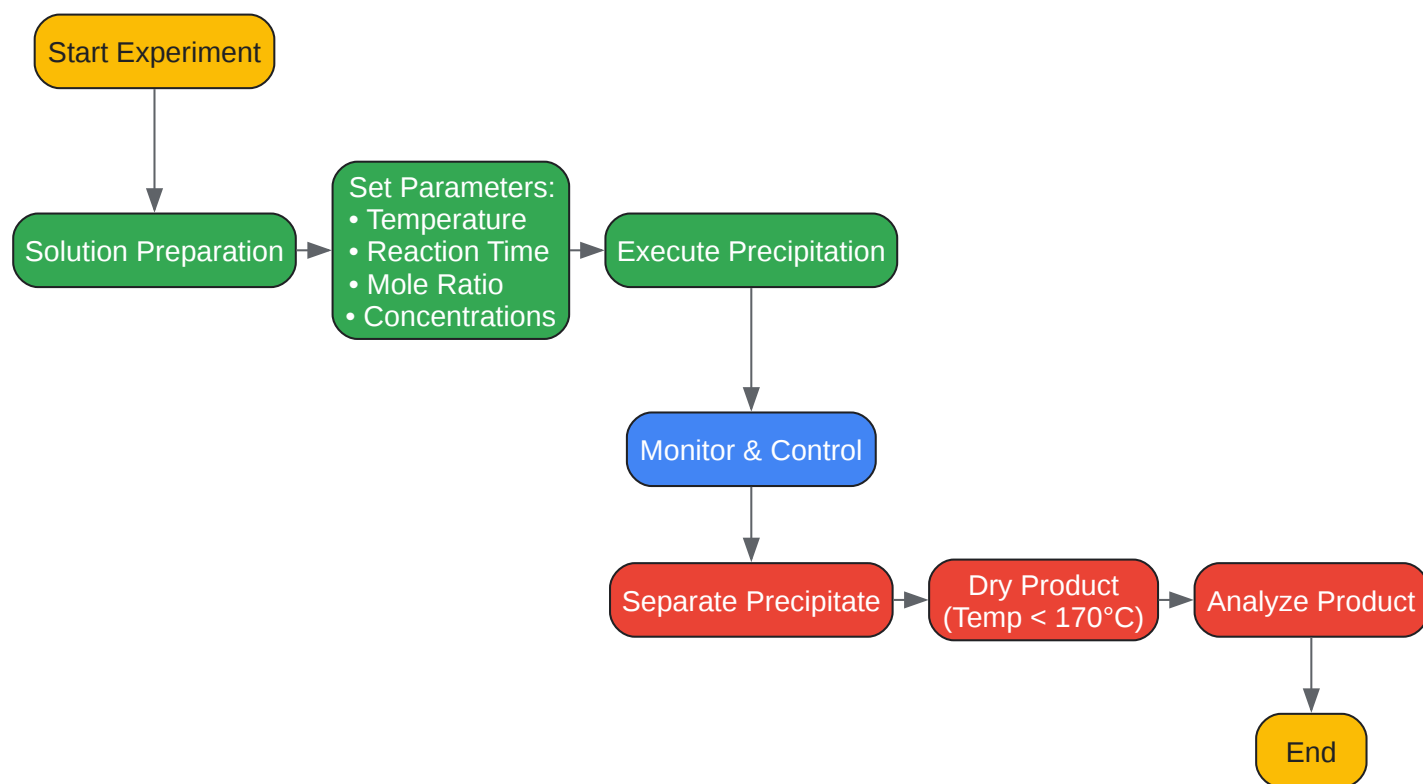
Start Experiment

Solution Preparation

Set Parameters:
• Temperature
• Reaction Time
• Mole Ratio
• Concentrations

Execute Precipitation

Monitor & Control

Separate Precipitate

Dry Product
(Temp < 170°C)

Analyze Product

End